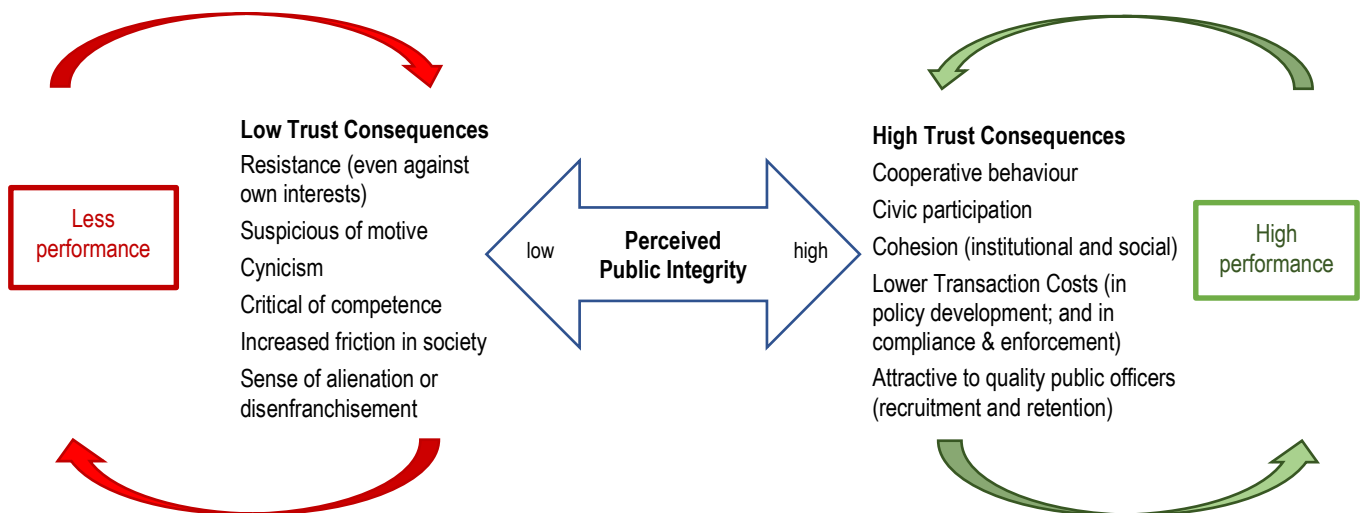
Less performance

Low Trust Consequences
Resistance (even against own interests)
Suspicious of motive
Cynicism
Critical of competence
Increased friction in society
Sense of alienation or disenfranchisement

low

Perceived Public Integrity

high

High Trust Consequences
Cooperative behaviour
Civic participation
Cohesion (institutional and social)
Lower Transaction Costs (in policy development; and in compliance & enforcement)
Attractive to quality public officers (recruitment and retention)

High performance